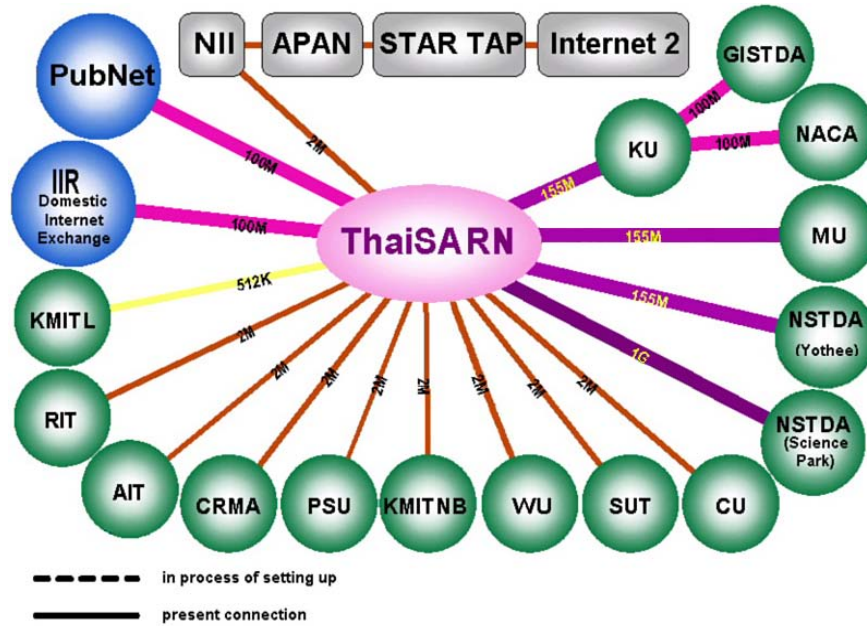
NII
APAN
STAR TAP
Internet 2
PubNet
GISTDA
100M
KU
100M
NACA
2M
100M
155M
IIR
Domestic Internet Exchange
100M
ThaiSARN
155M
MU
512K
155M
KMITL
NSTDA
(Yothee)
2M
1G
2M
2M
2M
2M
2M
2M
2M
RIT
NSTDA
(Science Park)
AIT
CRMA
PSU
KMITNB
WU
SUT
CU
in process of setting up
present connection